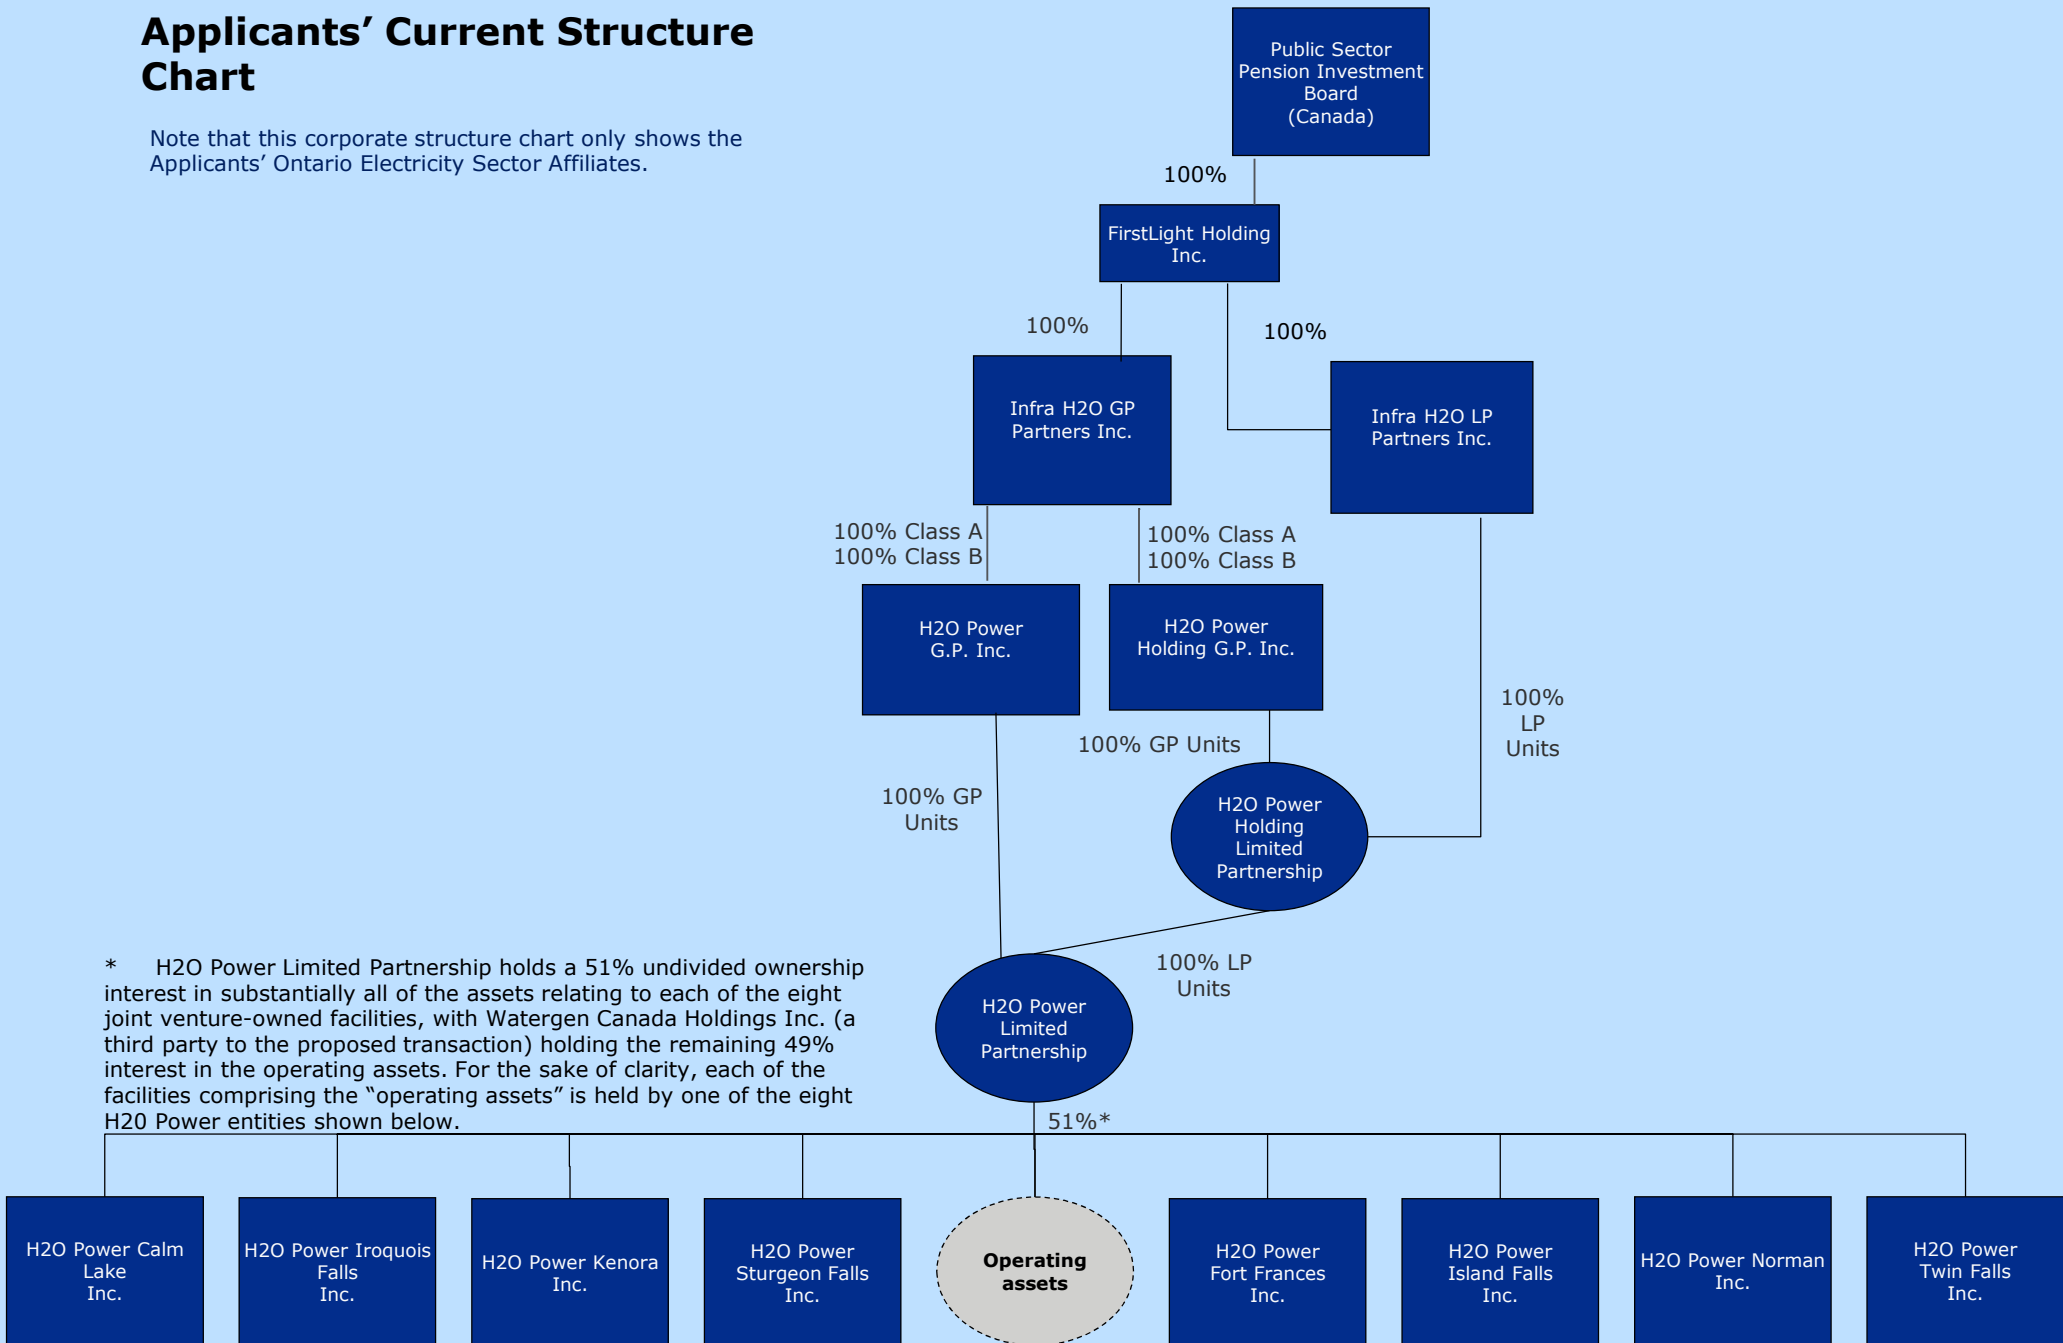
Applicants' Current Structure Chart

Note that this corporate structure chart only shows the Applicants' Ontario Electricity Sector Affiliates.

Public Sector Pension Investment Board (Canada)

100%

FirstLight Holding Inc.

100%

100%

Infra H2O GP Partners Inc.

Infra H2O LP Partners Inc.

100% Class A
100% Class B

100% Class A
100% Class B

H2O Power G.P. Inc.

H2O Power Holding G.P. Inc.

100% LP Units

100% GP Units

100% GP Units

H2O Power Holding Limited Partnership

\* H2O Power Limited Partnership holds a 51% undivided ownership interest in substantially all of the assets relating to each of the eight joint venture-owned facilities, with Watergen Canada Holdings Inc. (a third party to the proposed transaction) holding the remaining 49% interest in the operating assets. For the sake of clarity, each of the facilities comprising the "operating assets" is held by one of the eight H20 Power entities shown below.

100% LP Units

H2O Power Limited Partnership

51%\*

H2O Power Calm Lake Inc.

H2O Power Iroquois Falls Inc.

H2O Power Kenora Inc.

H2O Power Sturgeon Falls Inc.

Operating assets

H2O Power Fort Frances Inc.

H2O Power Island Falls Inc.

H2O Power Norman Inc.

H2O Power Twin Falls Inc.